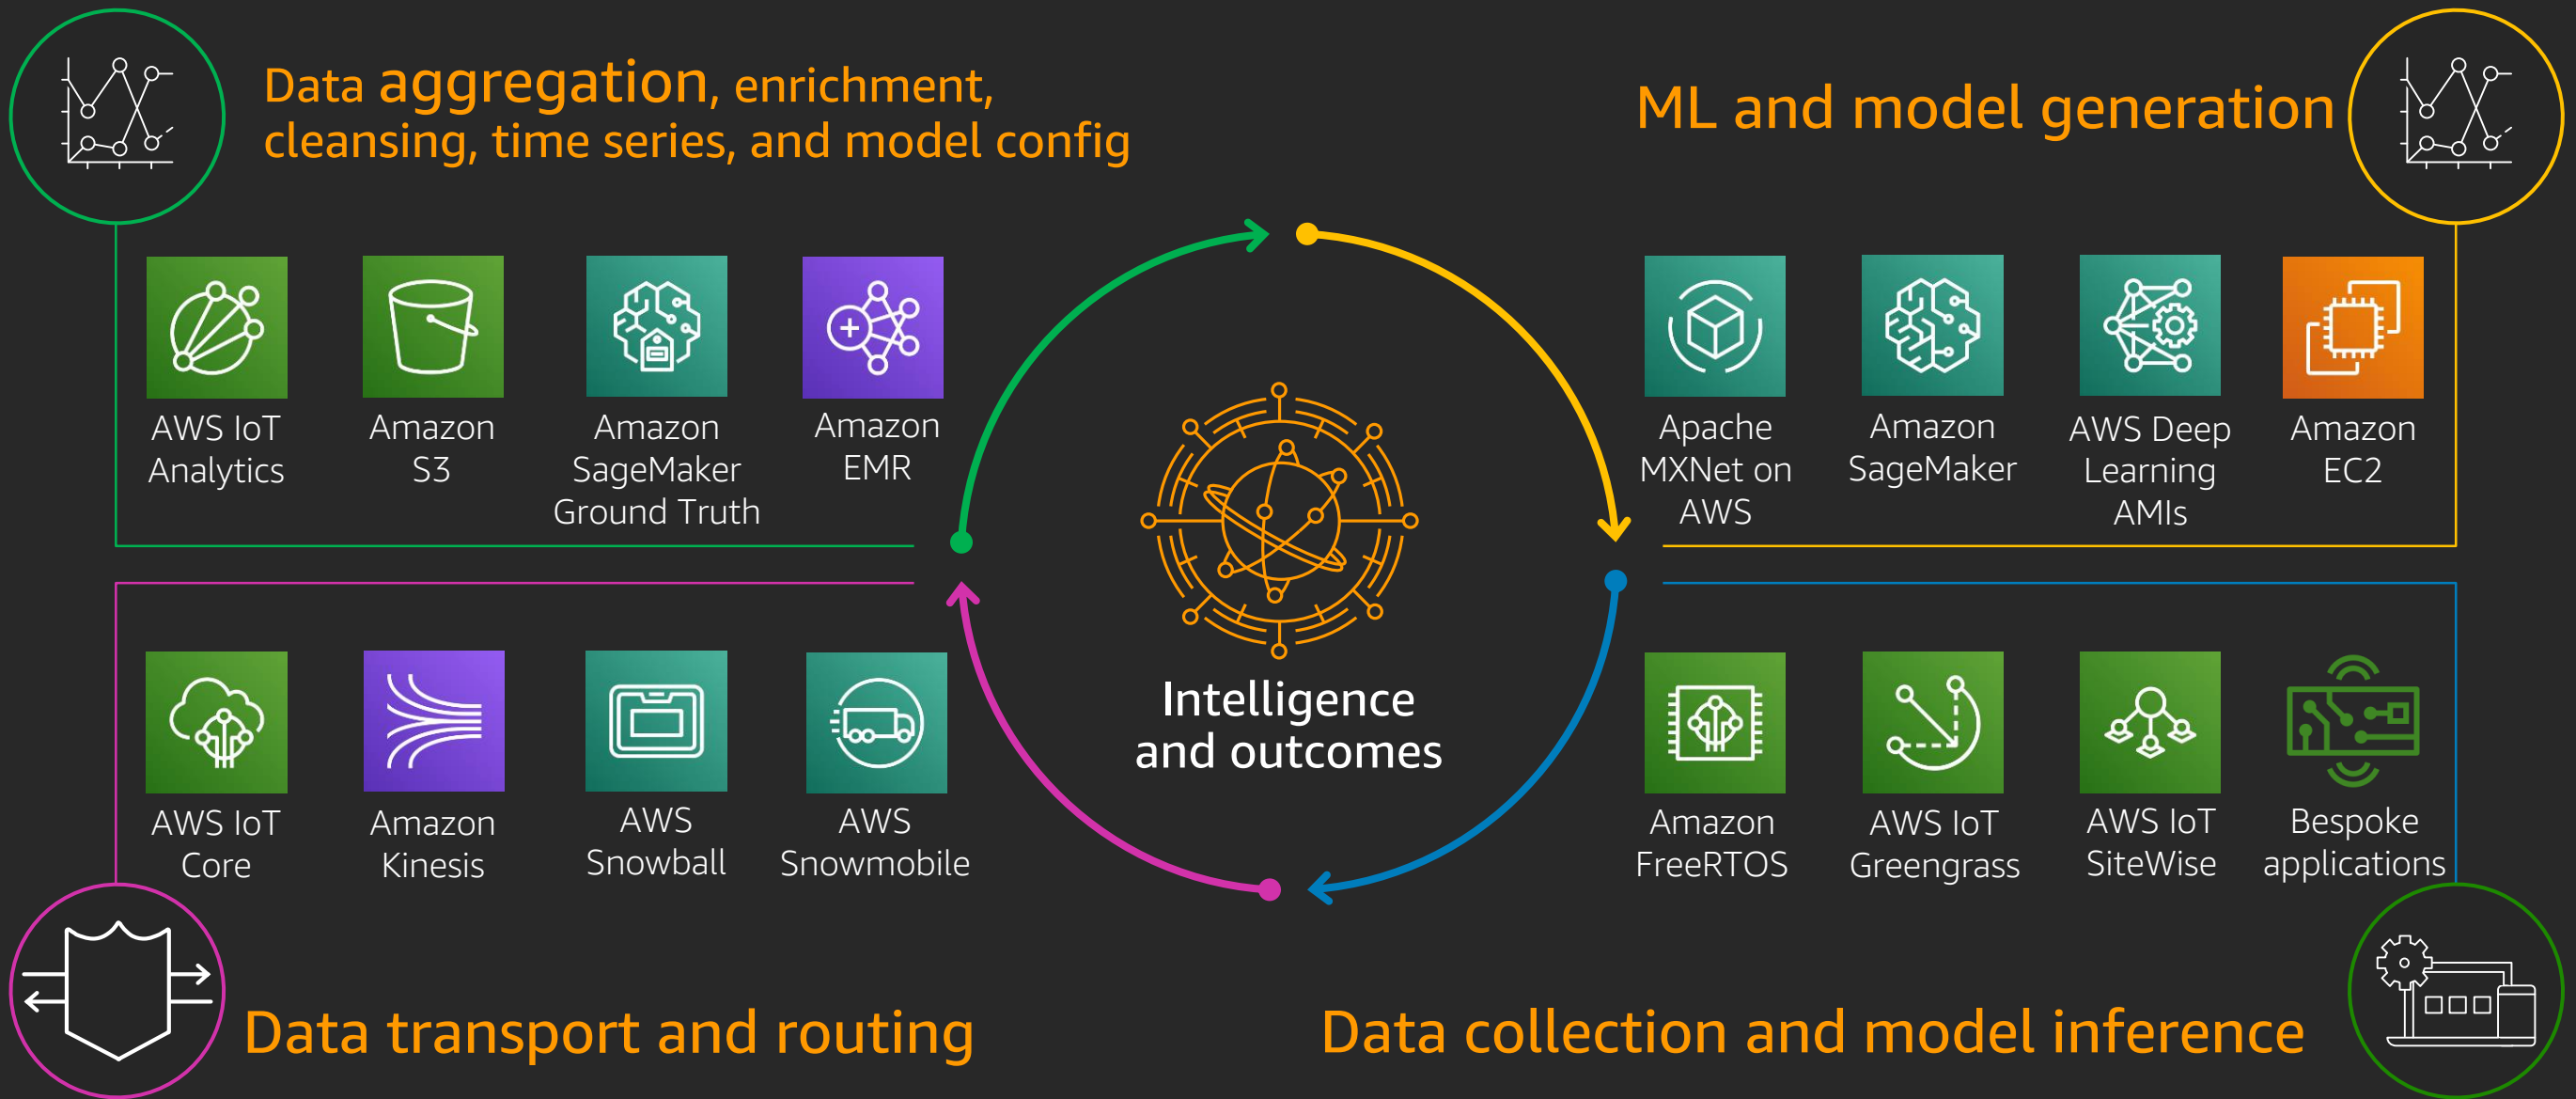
Data aggregation, enrichment, cleansing, time series, and model config

ML and model generation

AWS IoT Analytics

Amazon S3

Amazon SageMaker Ground Truth

Amazon EMR

Apache MXNet on AWS

Amazon SageMaker

AWS Deep Learning AMIs

Amazon EC2

Intelligence and outcomes

AWS IoT Core

Amazon Kinesis

AWS Snowball

AWS Snowmobile

Amazon FreeRTOS

AWS IoT Greengrass

AWS IoT SiteWise

Bespoke applications

Data transport and routing

Data collection and model inference